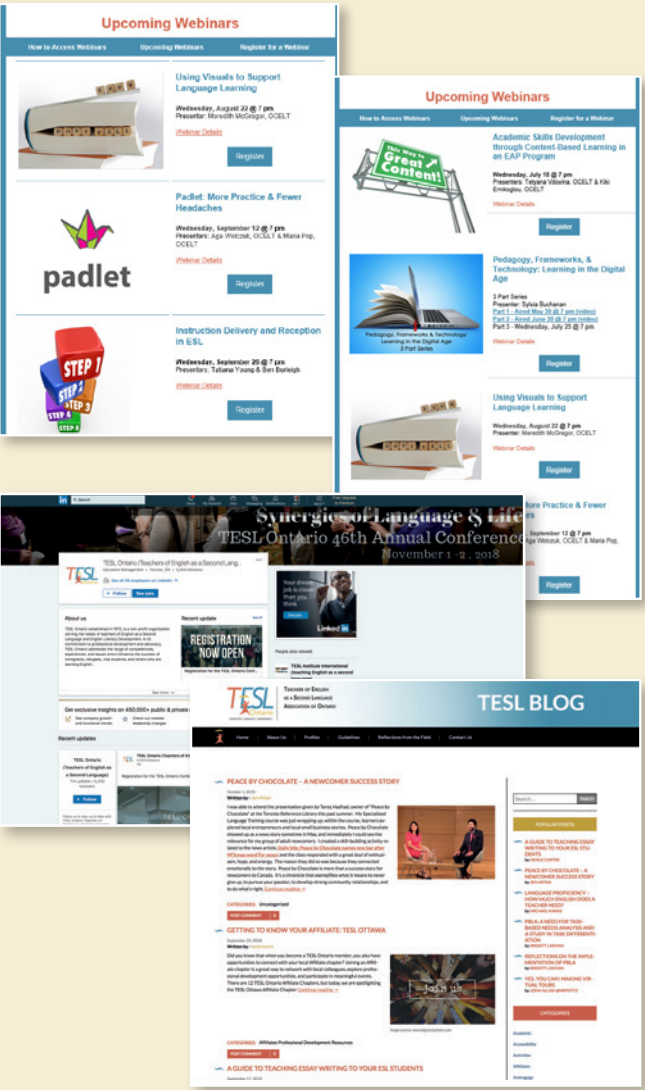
Upcoming Webinars

How to Access Webinars | Upcoming Webinars | Register for a Webinar

Using Visuals to Support Language Learning

Wednesday, August 22 @ 7 pm
Presenter: Meredith McGregor, OCELT

Webinar Details

Register

Padlet: More Practice & Fewer Headaches

Wednesday, September 12 @ 7 pm
Presenters: Aga Wolczak, OCELT & Maria Pop, OCELT

Webinar Details

Register

padlet

Instruction Delivery and Reception in ESL

Wednesday, September 26 @ 7 pm
Presenters: Tatiana Young & Ben Burleigh

Webinar Details

Register

STEP 1
STEP 2
STEP 3
STEP 4
STEP 5

Upcoming Webinars

How to Access Webinars | Upcoming Webinars | Register for a Webinar

This Way to Great Content!

Academic Skills Development through Content-Based Learning in an EAP Program

Wednesday, July 18 @ 7 pm
Presenters: Tatyana Vdovina, OCELT & Kiki Emikoglou, OCELT

Webinar Details

Register

Pedagogy, Frameworks, & Technology: Learning in the Digital Age

Pedagogy, Frameworks & Technology: Learning in the Digital Age 3 Part Series

3 Part Series
Presenter: Sylvia Buchanan
Part 1 - Aired May 30 @ 7 pm (video)
Part 2 - Aired June 20 @ 7 pm (video)
Part 3 - Wednesday, July 25 @ 7 pm

Webinar Details

Register

Using Visuals to Support Language Learning

Wednesday, August 22 @ 7 pm
Presenter: Meredith McGregor, OCELT

Webinar Details

Register

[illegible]ore Practice & Fewer

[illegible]eptember 12 @ 7 pm
Aga Wolczak, OCELT & Maria Pop,

Register

Synergies of Language & Life
TESL Ontario 46th Annual Conference
November 1 - 2, 2018

TESL Ontario (Teachers of English as a Second Lang...
Follow
About us
Recent update
REGISTRATION NOW OPEN
Your dream job is closer than you think.
LinkedIn
People also viewed
Get exclusive insights on 450,000+ public & private
Recent updates

TESL
TEACHERS OF ENGLISH AS A SECOND LANGUAGE ASSOCIATION OF ONTARIO

TESL BLOG

Home | About Us | Profiles | Guidelines | Reflections from the Field | Contact Us

PEACE BY CHOCOLATE – A NEWCOMER SUCCESS STORY

Continue reading →

CATEGORIES: Uncategorized

POST COMMENT

GETTING TO KNOW YOUR AFFILIATE: TESL OTTAWA

Continue reading →

Join us

CATEGORIES: Affiliates Professional Development Resources

POST COMMENT

A GUIDE TO TEACHING ESSAY WRITING TO YOUR ESL STUDENTS

Search

POPULAR POSTS

A GUIDE TO TEACHING ESSAY WRITING TO YOUR ESL STUDENTS

PEACE BY CHOCOLATE – A NEWCOMER SUCCESS STORY

LANGUAGE PROFICIENCY – HOW MUCH ENGLISH DOES A TEACHER NEED?

PBLA: A NEED FOR TASK-BASED NEEDS ANALYSIS AND A STUDY IN TASK DIFFERENTIATION

REFLECTIONS ON THE IMPLEMENTATION OF PBLA

YES, YOU CAN! MAKING VIRTUAL TOURS

CATEGORIES

Academic
Accessibility
Activities
Affiliates
Andragogy